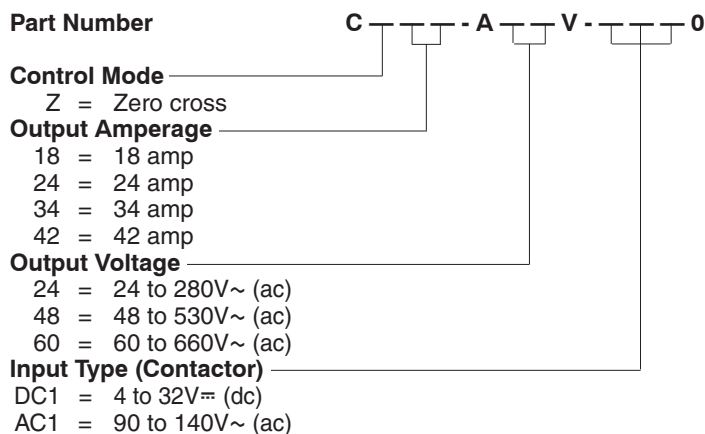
Part Number C - - - A - - V - - - - 0

Control Mode
Z = Zero cross

Output Amperage
18 = 18 amp
24 = 24 amp
34 = 34 amp
42 = 42 amp

Output Voltage
24 = 24 to 280V~ (ac)
48 = 48 to 530V~ (ac)
60 = 60 to 660V~ (ac)

Input Type (Contactor)
DC1 = 4 to 32V⎓ (dc)
AC1 = 90 to 140V~ (ac)